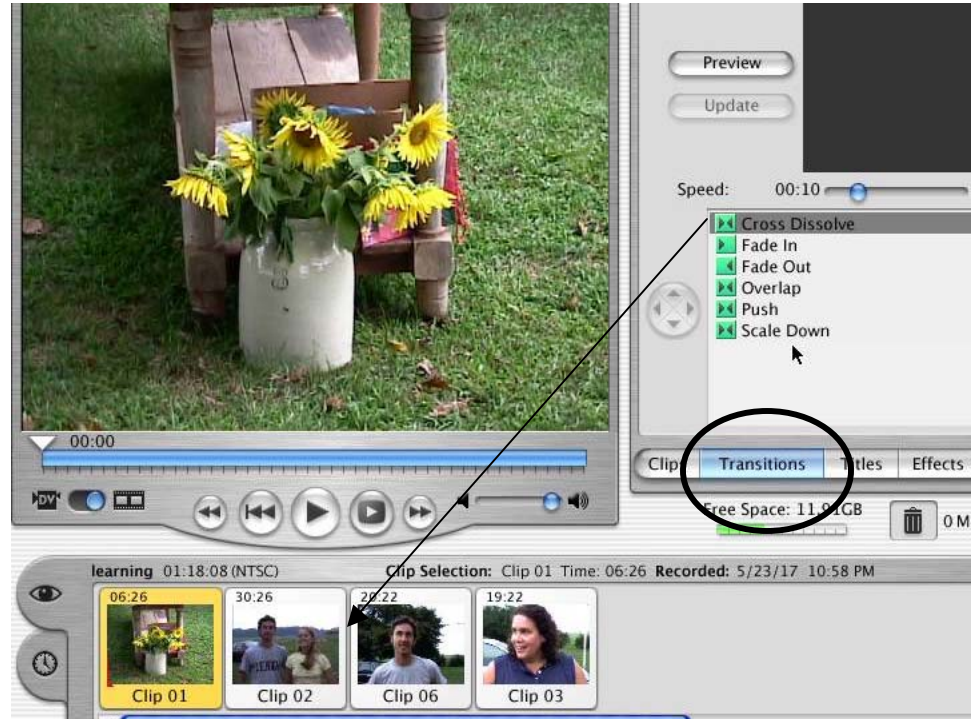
Preview

Update

Speed: 00:10

Cross Dissolve
Fade In
Fade Out
Overlap
Push
Scale Down

00:00

DV

Clip Transitions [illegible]tles Effects

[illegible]ree Space: 11.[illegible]GB

0 M

learning 01:18:08 (NTSC) Clip Selection: Clip 01 Time: 06:26 Recorded: 5/23/17 10:58 PM

06:26
Clip 01

30:26
Clip 02

20:22
Clip 06

19:22
Clip 03